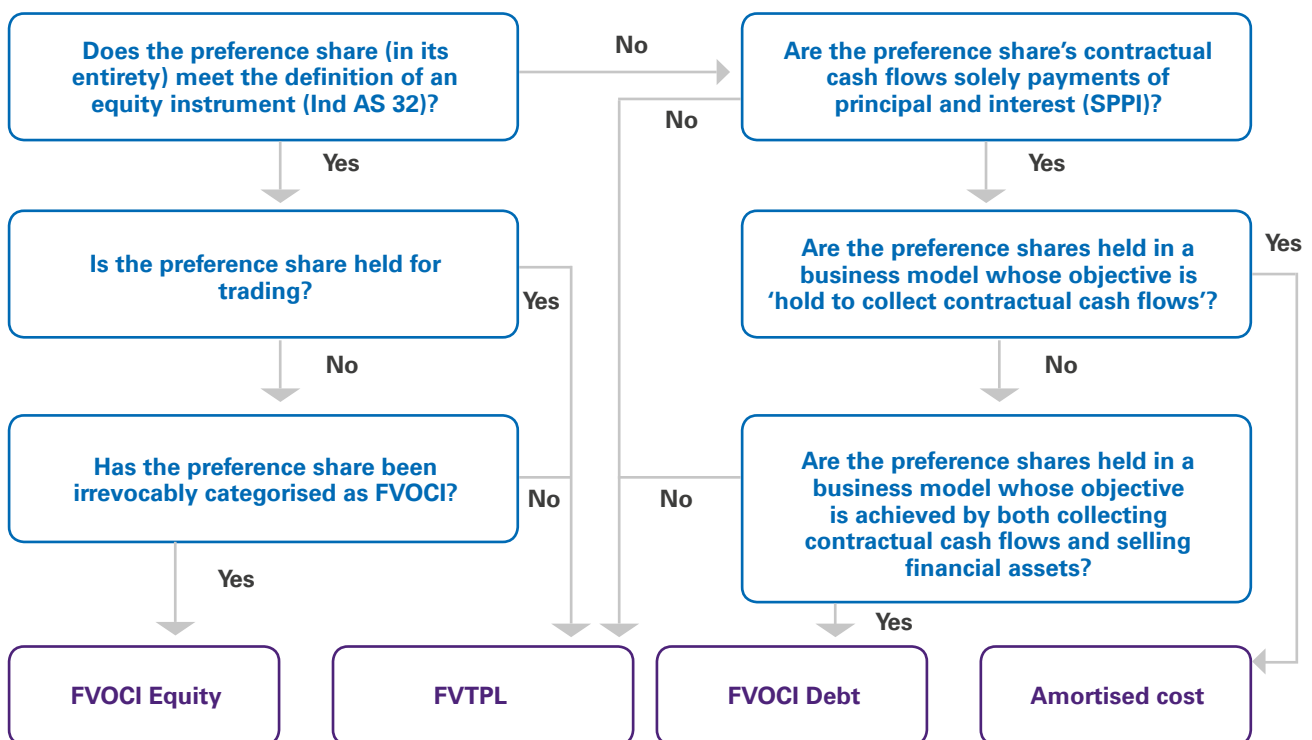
Does the preference share (in its entirety) meet the definition of an equity instrument (Ind AS 32)?

No

Are the preference share's contractual cash flows solely payments of principal and interest (SPPI)?

No

Yes

Yes

Is the preference share held for trading?

Yes

Are the preference shares held in a business model whose objective is 'hold to collect contractual cash flows'?

Yes

No

No

Has the preference share been irrevocably categorised as FVOCI?

No

No

Are the preference shares held in a business model whose objective is achieved by both collecting contractual cash flows and selling financial assets?

Yes

Yes

FVOCI Equity

FVTPL

FVOCI Debt

Amortised cost